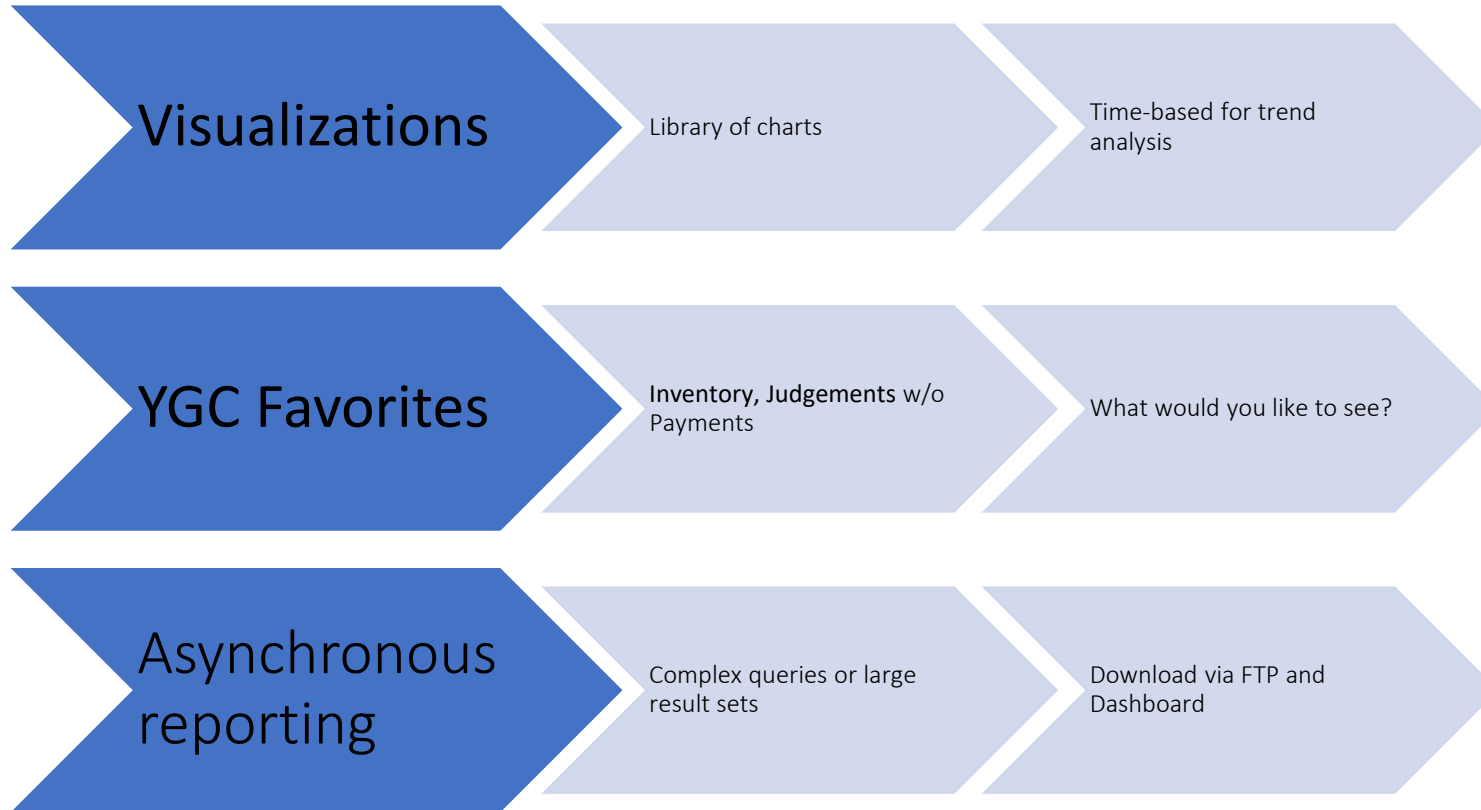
Visualizations

Library of charts

Time-based for trend analysis

YGC Favorites

Inventory, Judgements w/o Payments

What would you like to see?

Asynchronous reporting

Complex queries or large result sets

Download via FTP and Dashboard